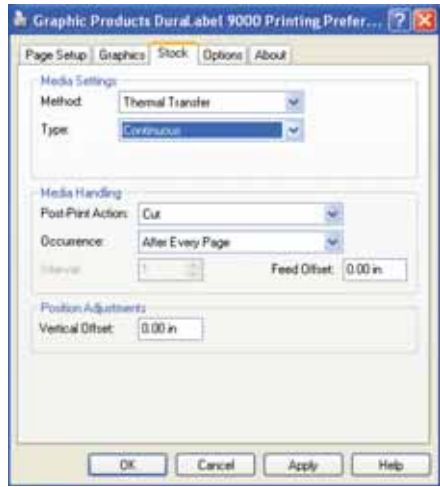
Graphic Products DuraLabel 9000 Printing Prefer...

Page Setup | Graphics | Stock | Options | About

Media Settings
Method: Thermal Transfer
Type: Continuous

Media Handling
Post-Print Action: Cut
Occurence: After Every Page
Interval: 1
Feed Offset: 0.00 in

Position Adjustments
Vertical Offset: 0.00 in

OK | Cancel | Apply | Help